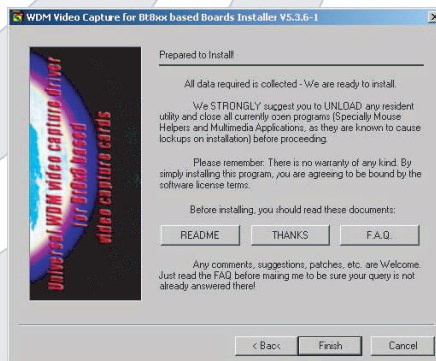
WDM Video Capture for Bt8xx based Boards Installer V5.3.6-1

Universal WDM video capture driver for Bt8x8 based video capture cards

Prepared to Install!

All data required is collected - We are ready to install.

We STRONGLY suggest you to UNLOAD any resident utility and close all currently open programs (Specially Mouse Helpers and Multimedia Applications, as they are known to cause lockups on installation) before proceeding.

Please remember: There is no warranty of any kind. By simply installing this program, you are agreeing to be bound by the software license terms.

Before installing, you should read these documents:

README

THANKS

F.A.Q.

Any comments, suggestions, patches, etc. are Welcome. Just read the FAQ before mailing me to be sure your query is not already answered there!

< Back

Finish

Cancel